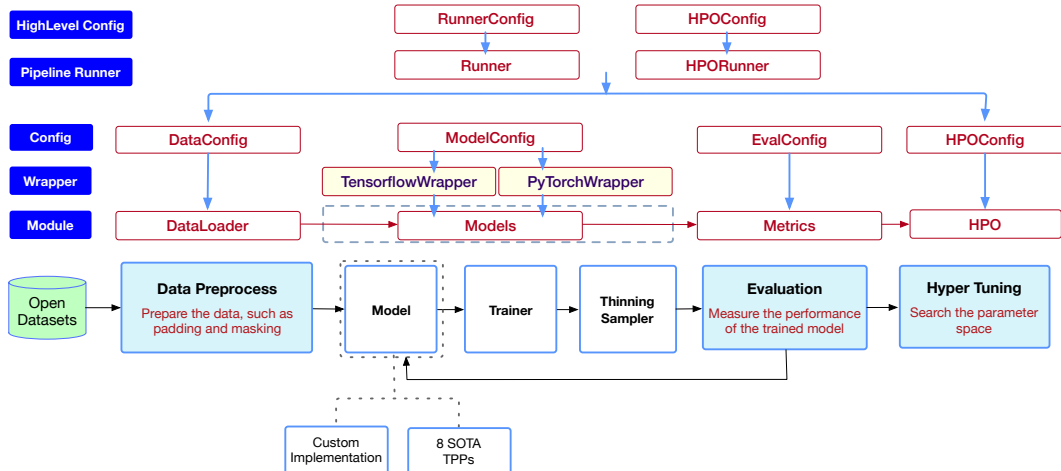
HighLevel Config

Pipeline Runner

Config

Wrapper

Module

RunnerConfig

Runner

HPOConfig

HPORunner

DataConfig

ModelConfig

EvalConfig

HPOConfig

TensorflowWrapper

PyTorchWrapper

DataLoader

Models

Metrics

HPO

Open Datasets

Data Preprocess

Prepare the data, such as padding and masking

Model

Trainer

Thinning Sampler

Evaluation

Measure the performance of the trained model

Hyper Tuning

Search the parameter space

Custom Implementation

8 SOTA TPPs